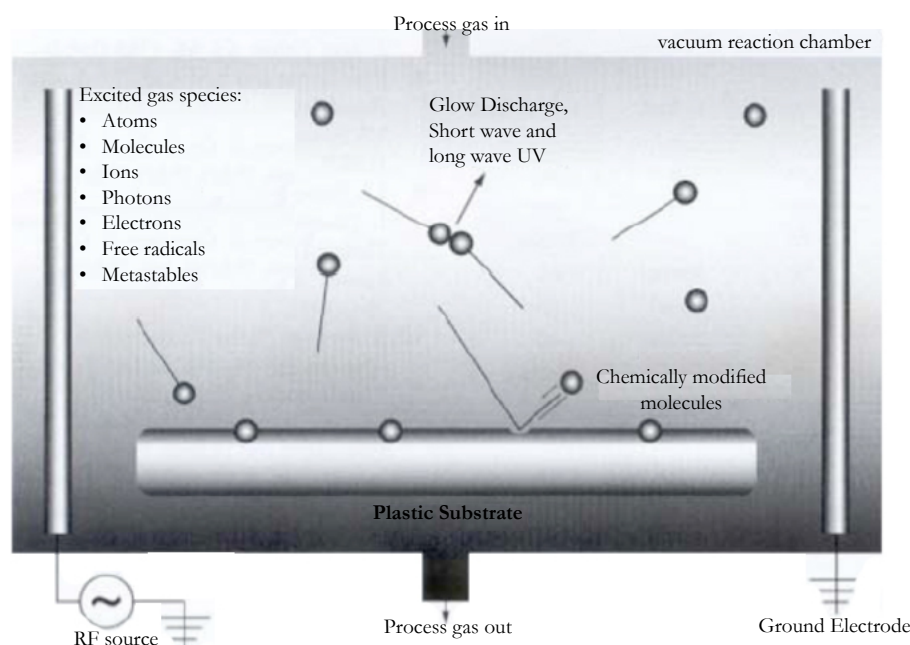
Process gas in

vacuum reaction chamber

Excited gas species:
• Atoms
• Molecules
• Ions
• Photons
• Electrons
• Free radicals
• Metastables

Glow Discharge, Short wave and long wave UV

Chemically modified molecules

Plastic Substrate

RF source

Process gas out

Ground Electrode